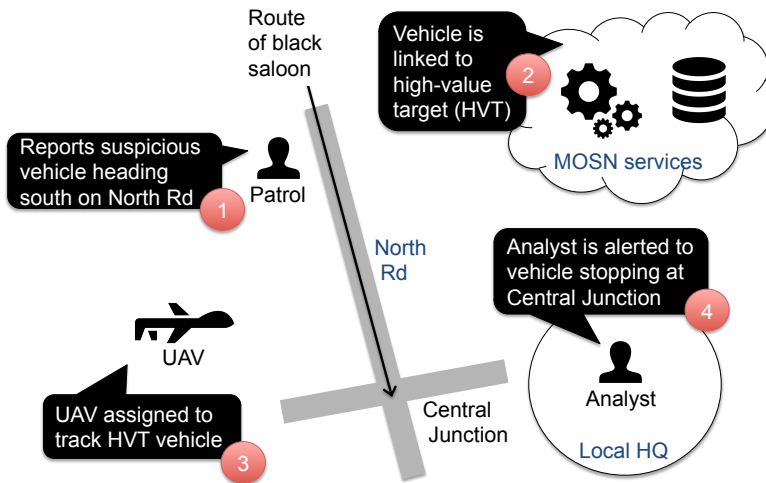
Route of black saloon

Vehicle is linked to high-value target (HVT)

2

MOSN services

Reports suspicious vehicle heading south on North Rd

1

Patrol

North Rd

Analyst is alerted to vehicle stopping at Central Junction

4

UAV

UAV assigned to track HVT vehicle

3

Central Junction

Analyst

Local HQ